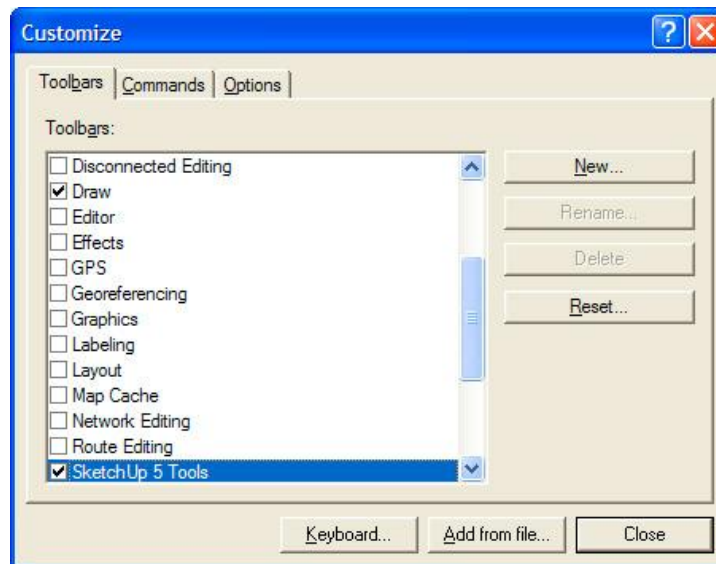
Customize

Toolbars | Commands | Options

Toolbars:

Disconnected Editing
Draw
Editor
Effects
GPS
Georeferencing
Graphics
Labeling
Layout
Map Cache
Network Editing
Route Editing
SketchUp 5 Tools

New...
Rename...
Delete
Reset...

Keyboard...
Add from file...
Close